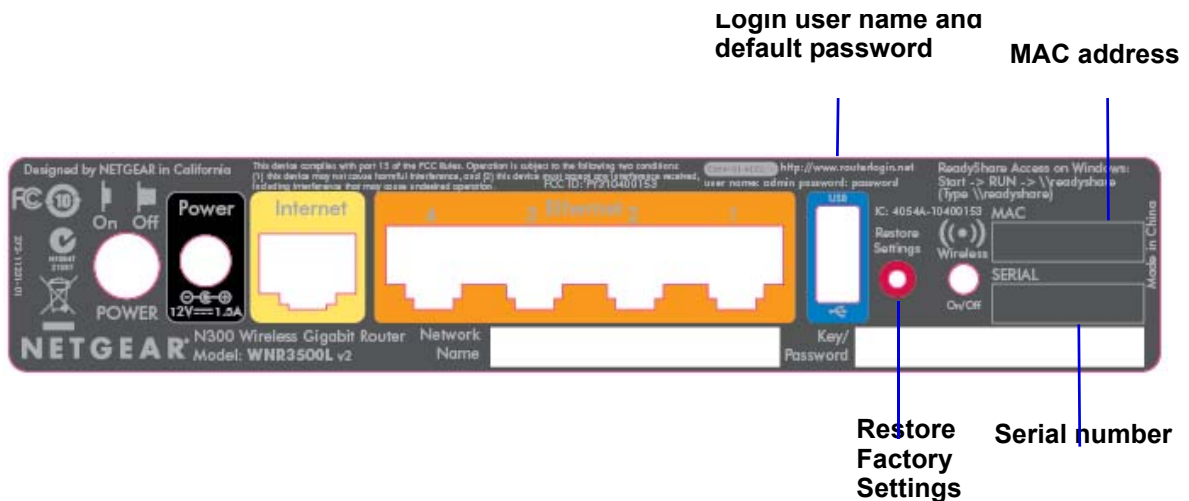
Login user name and default password

MAC address

Designed by NETGEAR in California

This device complies with part 15 of the FCC Rules. Operation is subject to the following two conditions: (1) this device may not cause harmful interference, and (2) this device must accept any interference received, including interference that may cause undesired operation.

FCC ID: PY310400153

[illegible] http://www.routerlogin.net
user name: admin password: password

ReadyShare Access on Windows:
Start -> RUN -> \\readyshare
(Type \\readyshare)

On Off

Power

Internet

4 3 Ethernet 2 1

USB

IC: 4054A-10400153

MAC

Restore Settings

Wireless

SERIAL

On/Off

Made in China

272-11201-01

POWER

12V⎓1.5A

NETGEAR N300 Wireless Gigabit Router
Model: WNR3500L v2

Network Name

Key/ Password

Restore Factory Settings

Serial number